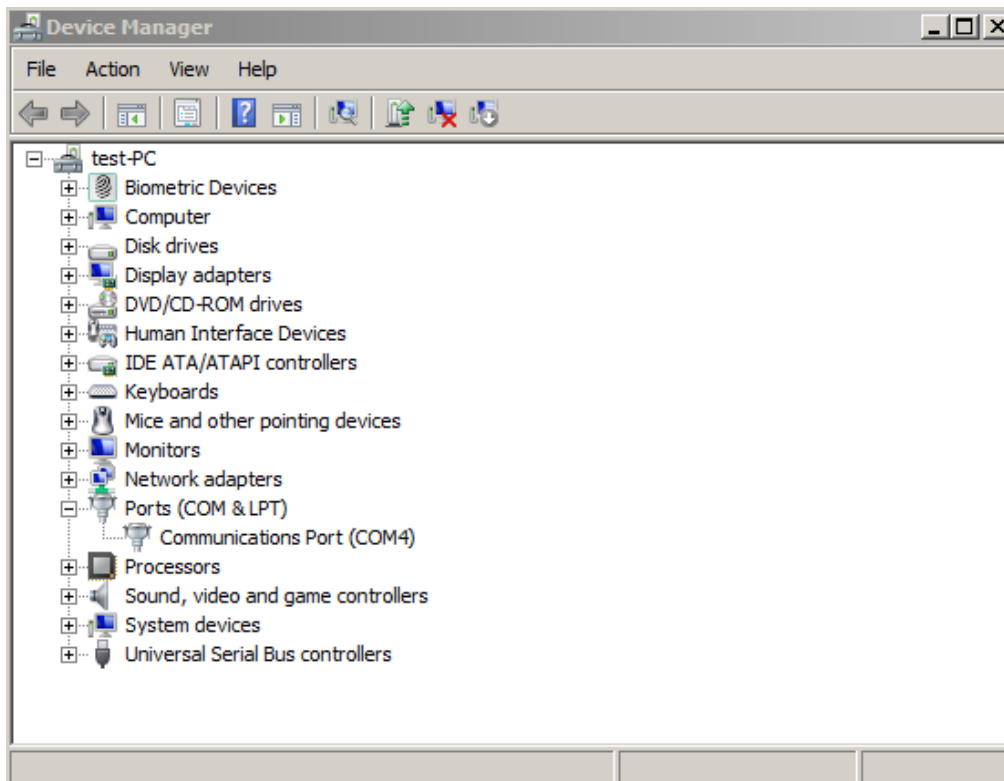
Device Manager

File Action View Help

test-PC
Biometric Devices
Computer
Disk drives
Display adapters
DVD/CD-ROM drives
Human Interface Devices
IDE ATA/ATAPI controllers
Keyboards
Mice and other pointing devices
Monitors
Network adapters
Ports (COM & LPT)
Communications Port (COM4)
Processors
Sound, video and game controllers
System devices
Universal Serial Bus controllers